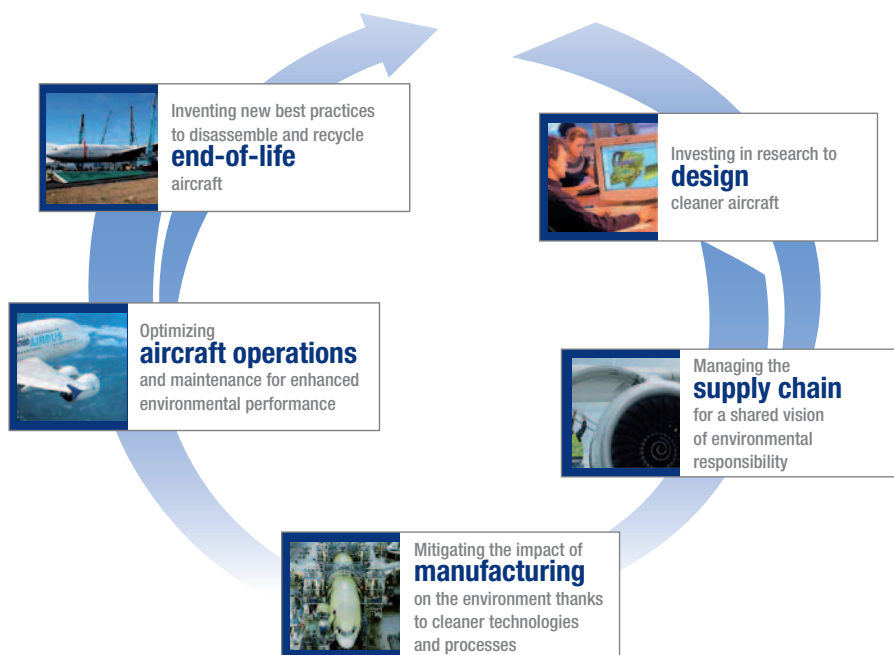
Inventing new best practices to disassemble and recycle
end-of-life
aircraft

Investing in research to
design
cleaner aircraft

Optimizing
aircraft operations
and maintenance for enhanced environmental performance

Managing the
supply chain
for a shared vision of environmental responsibility

Mitigating the impact of
manufacturing
on the environment thanks to cleaner technologies and processes